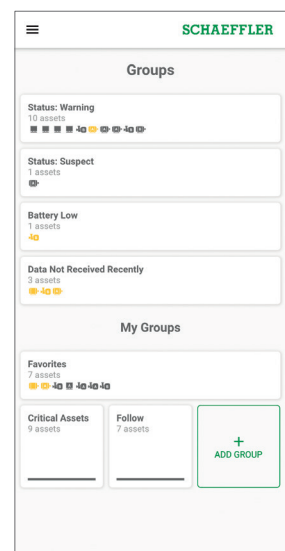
SCHAEFFLER

Groups

Status: Warning
10 assets

Status: Suspect
1 assets

Battery Low
1 assets

Data Not Received Recently
3 assets

My Groups

Favorites
7 assets

Critical Assets
9 assets

Follow
7 assets

+
ADD GROUP